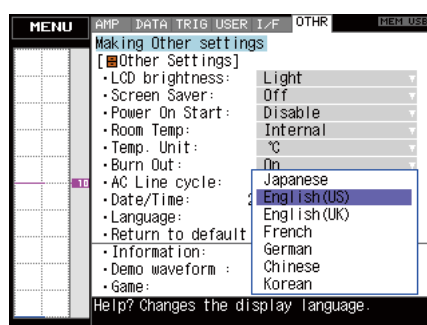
MENU

AMP DATA TRIG USER I/F OTHR MEM USB

Making Other settings

[Other Settings]

·LCD brightness: Light
·Screen Saver: Off
·Power On Start: Disable
·Room Temp: Internal
·Temp. Unit: ℃
·Burn Out: On
·AC Line cycle:
·Date/Time:
·Language:
·Return to default
·Information:
·Demo waveform :
·Game:

Japanese
English(US)
English(UK)
French
German
Chinese
Korean

10

Help? Changes the display language.